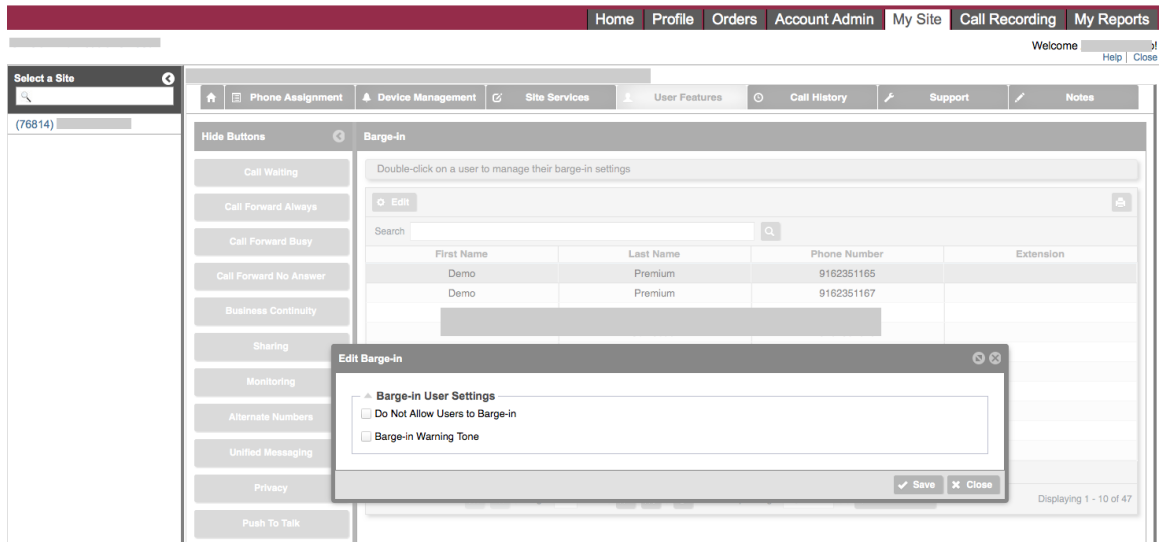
Home Profile Orders Account Admin My Site Call Recording My Reports

Welcome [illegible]!
Help | Close

Select a Site

(76814)

Phone Assignment Device Management Site Services User Features Call History Support Notes

Hide Buttons

Call Waiting
Call Forward Always
Call Forward Busy
Call Forward No Answer
Business Continuity
Sharing
Monitoring
Alternate Numbers
Unified Messaging
Privacy
Push To Talk

Barge-in

Double-click on a user to manage their barge-in settings

Edit

Search

| First Name | Last Name | Phone Number | Extension |
|---|---|---|---|
| Demo | Premium | 9162351165 | |
| Demo | Premium | 9162351167 | |

Edit Barge-in

Barge-in User Settings
Do Not Allow Users to Barge-in
Barge-in Warning Tone

Save Close

Displaying 1 - 10 of 47